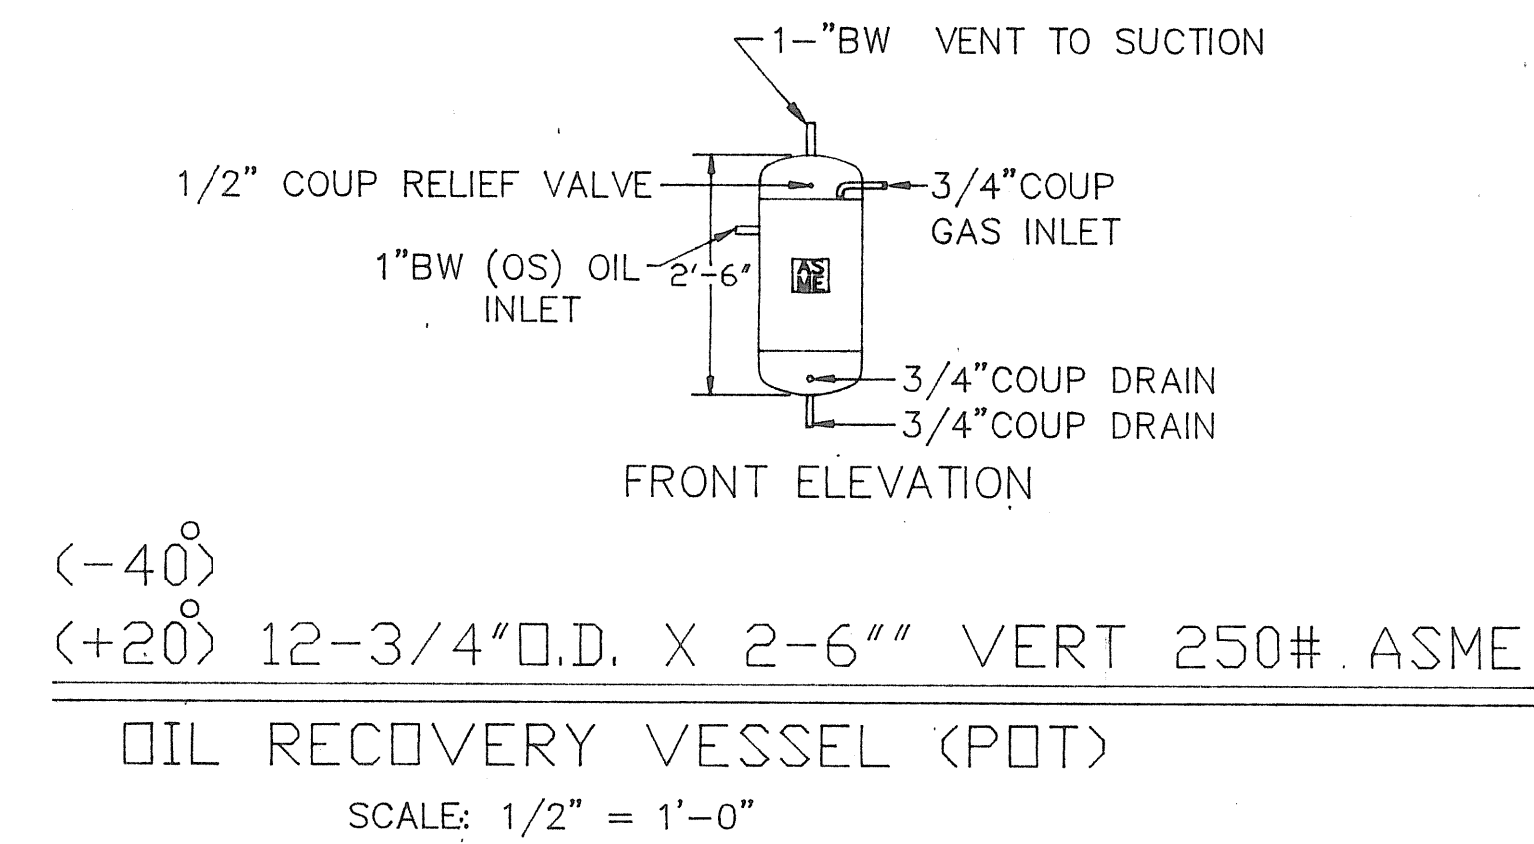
1-"BW VENT TO SUCTION

1/2" COUP RELIEF VALVE

3/4"COUP GAS INLET

1"BW (OS) OIL INLET

2'-6"

ASME

3/4"COUP DRAIN

3/4"COUP DRAIN

FRONT ELEVATION

$(-40^{\circ})$

$(+20^{\circ})$ 12-3/4"O.D. X 2-6"" VERT 250#. ASME

OIL RECOVERY VESSEL (POT)

SCALE: 1/2" = 1'-0"